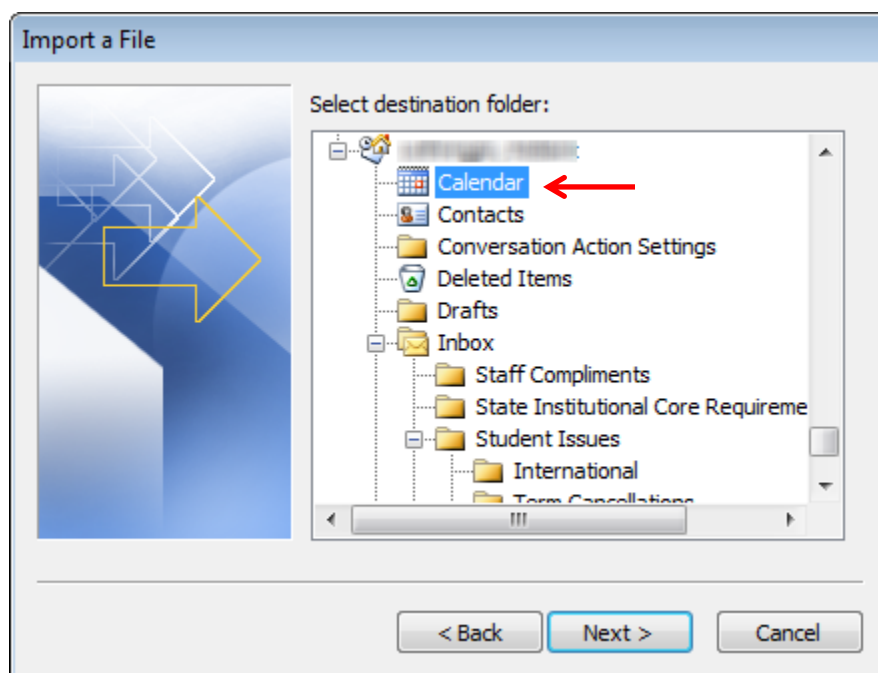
Import a File

Select destination folder:

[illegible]
Calendar
Contacts
Conversation Action Settings
Deleted Items
Drafts
Inbox
Staff Compliments
State Institutional Core Requireme
Student Issues
International
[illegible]

< Back
Next >
Cancel